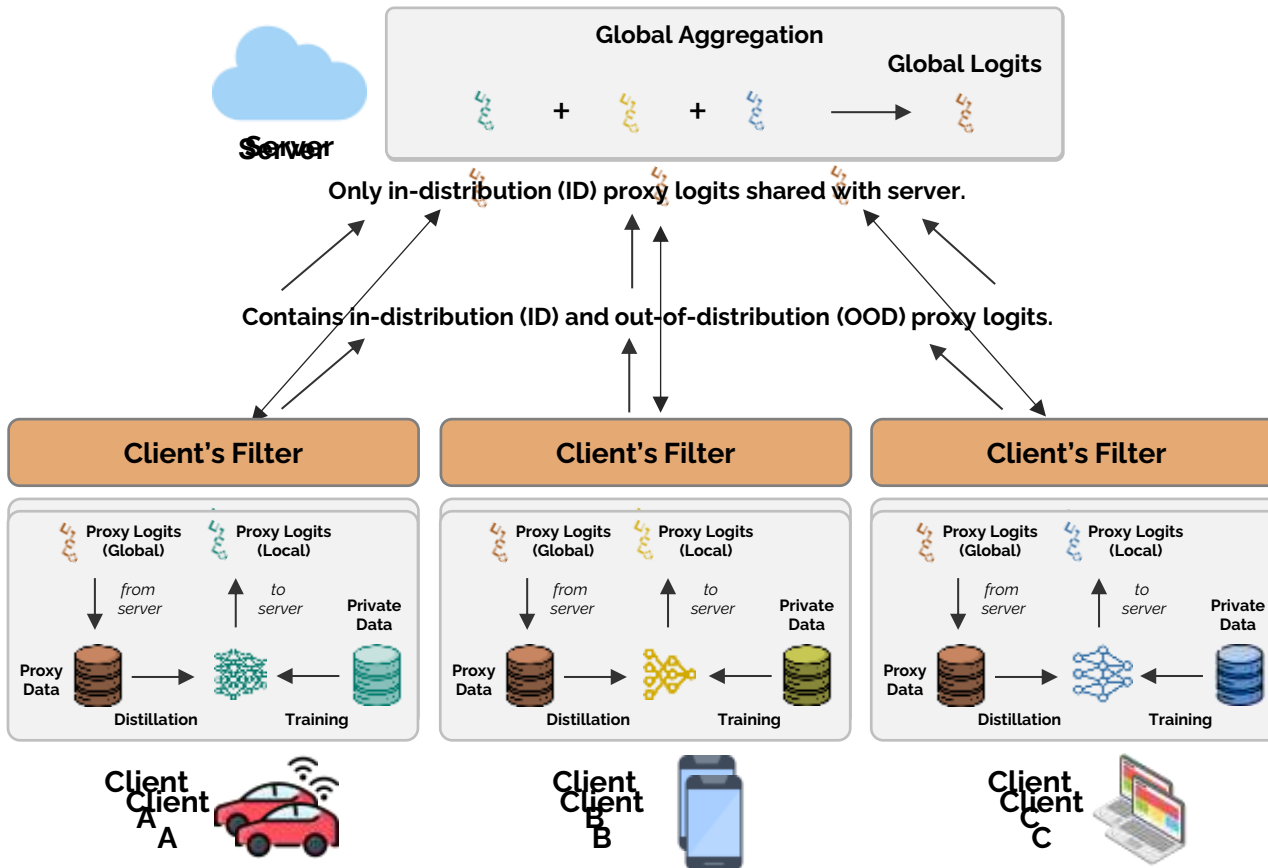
Server
Server

Global Aggregation

Global Logits

+ +

Only in-distribution (ID) proxy logits shared with server.

Contains in-distribution (ID) and out-of-distribution (OOD) proxy logits.

Client's Filter

Client's Filter

Client's Filter

Proxy Logits (Global)

Proxy Logits (Local)

from server

to server

Private Data

Proxy Data

Distillation

Training

Client A
Client A

Proxy Logits (Global)

Proxy Logits (Local)

from server

to server

Private Data

Proxy Data

Distillation

Training

Client B
Client B

Proxy Logits (Global)

Proxy Logits (Local)

from server

to server

Private Data

Proxy Data

Distillation

Training

Client C
Client C